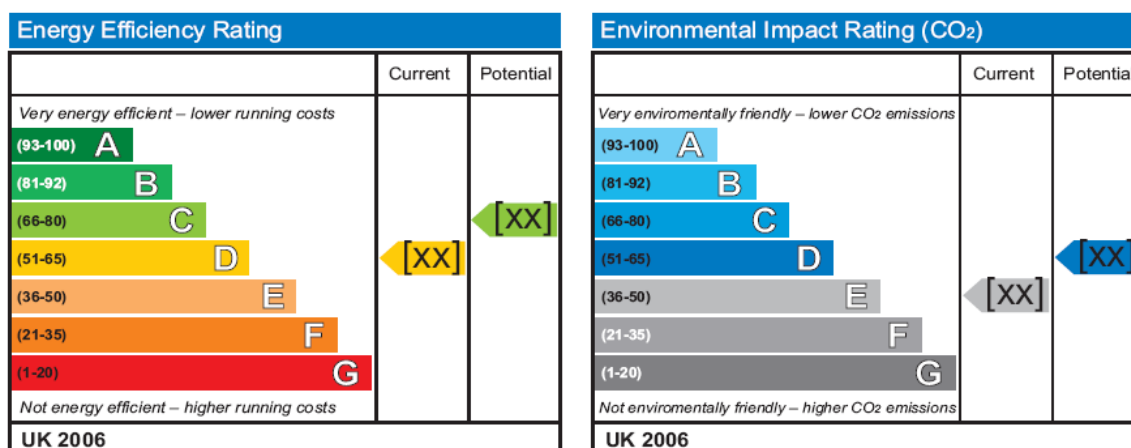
Energy Efficiency Rating

| | Current | Potential |
|---|---|---|
| Very energy efficient – lower running costs | | |
| (93-100) A | | |
| (81-92) B | | |
| (66-80) C | | [XX] |
| (51-65) D | [XX] | |
| (36-50) E | | |
| (21-35) F | | |
| (1-20) G | | |
| Not energy efficient – higher running costs | | |

UK 2006

Environmental Impact Rating (CO2)

| | Current | Potentia |
|---|---|---|
| Very enviromentally friendly – lower CO2 emissions | | |
| (93-100) A | | |
| (81-92) B | | |
| (66-80) C | | |
| (51-65) D | | [XX |
| (36-50) E | [XX] | |
| (21-35) F | | |
| (1-20) G | | |
| Not enviromentally friendly – higher CO2 emissions | | |

UK 2006